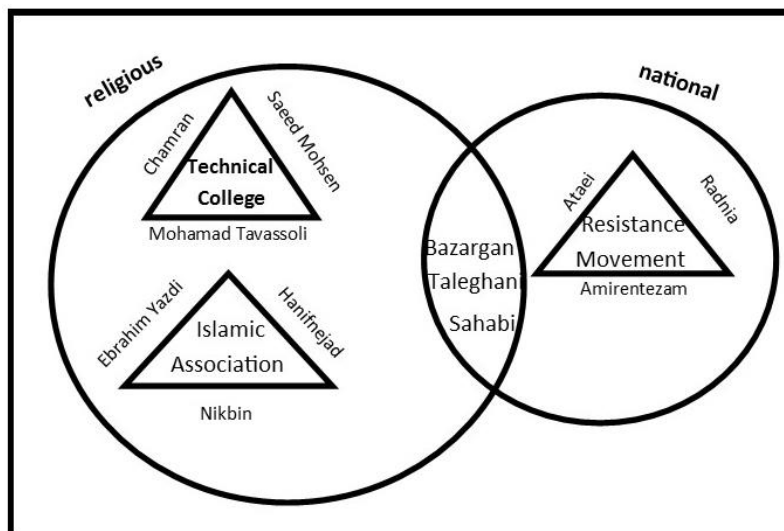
religious

Chamran

Saeed Mohsen

Technical College

Mohamad Tavassoli

Ebrahim Yazdi

Hanifnejad

Islamic Association

Nikbin

Bazargan

Taleghani

Sahabi

national

Ataei

Radnia

Resistance Movement

Amirentezam